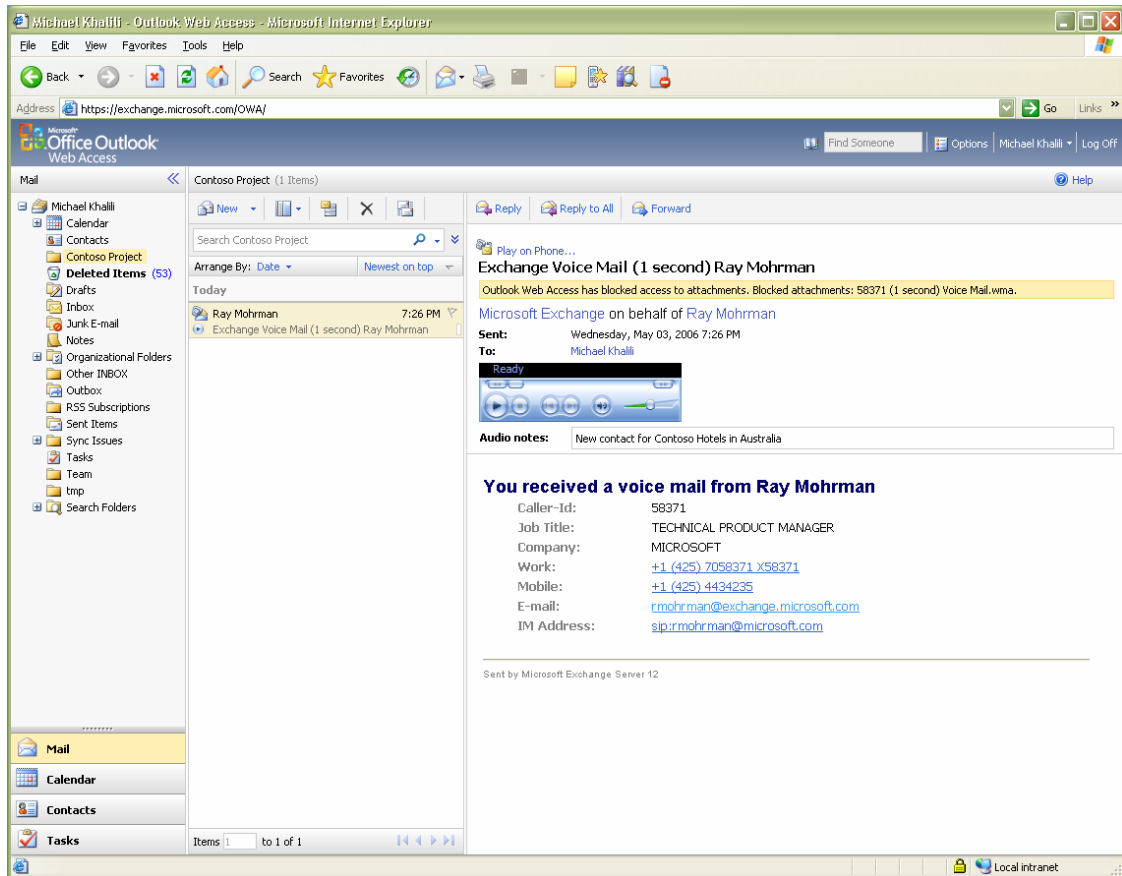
Michael Khalili - Outlook Web Access - Microsoft Internet Explorer

File Edit View Favorites Tools Help

Back Search Favorites

Address https://exchange.microsoft.com/OWA/ Go Links

Microsoft Office Outlook Web Access

Find Someone | Options | Michael Khalili | Log Off

Mail

Michael Khalili
Calendar
Contacts
Contoso Project
Deleted Items (53)
Drafts
Inbox
Junk E-mail
Notes
Organizational Folders
Other INBOX
Outbox
RSS Subscriptions
Sent Items
Sync Issues
Tasks
Team
tmp
Search Folders

Mail
Calendar
Contacts
Tasks

Contoso Project (1 Items)

New

Search Contoso Project

Arrange By: Date | Newest on top

Today

Ray Mohrman 7:26 PM
Exchange Voice Mail (1 second) Ray Mohrman

Items 1 to 1 of 1

Help

Reply | Reply to All | Forward

Play on Phone...

Exchange Voice Mail (1 second) Ray Mohrman

Outlook Web Access has blocked access to attachments. Blocked attachments: 58371 (1 second) Voice Mail.wma.

Microsoft Exchange on behalf of Ray Mohrman

Sent: Wednesday, May 03, 2006 7:26 PM
To: Michael Khalili

Ready

Audio notes: New contact for Contoso Hotels in Australia

You received a voice mail from Ray Mohrman

Caller-Id: 58371
Job Title: TECHNICAL PRODUCT MANAGER
Company: MICROSOFT
Work: +1 (425) 7058371 X58371
Mobile: +1 (425) 4434235
E-mail: rmohrman@exchange.microsoft.com
IM Address: sip:rmohrman@microsoft.com

Sent by Microsoft Exchange Server 12

Local intranet